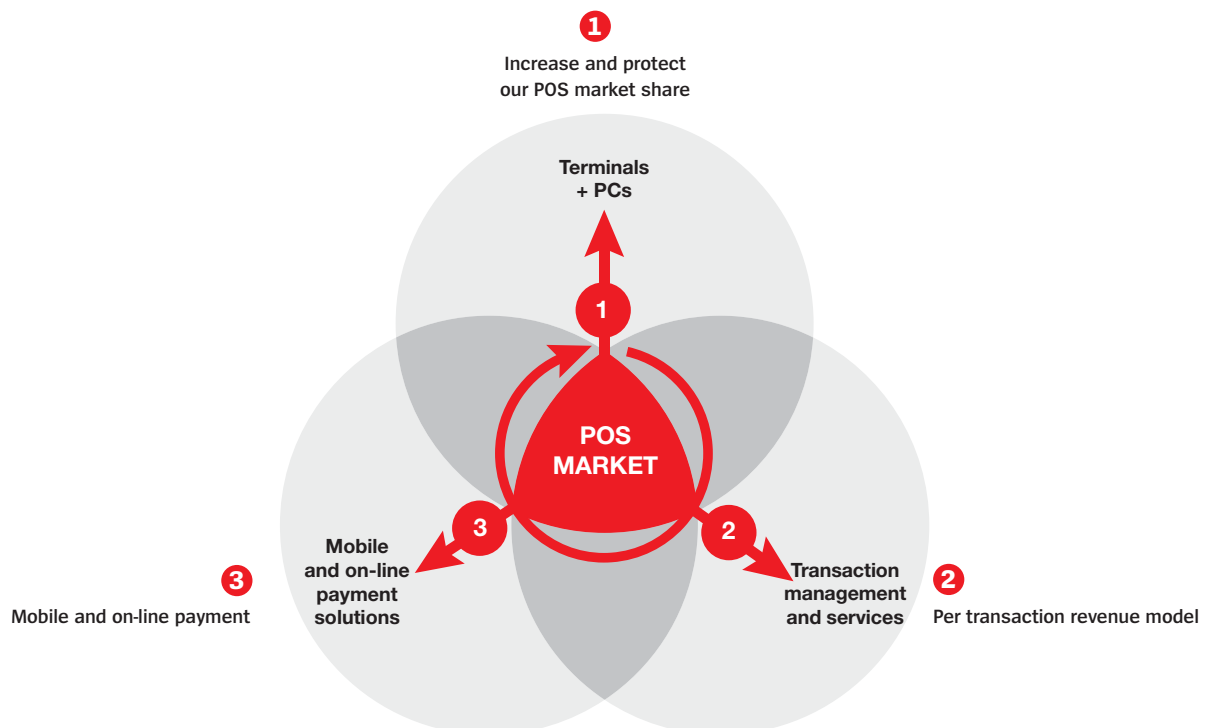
1
Increase and protect our POS market share

Terminals + PCs

1

POS MARKET

3

2

Mobile and on-line payment solutions

Transaction management and services

3
Mobile and on-line payment

2
Per transaction revenue model